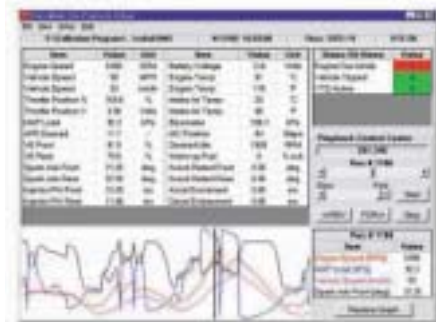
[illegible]

| Item | Value | Unit | Item | Value | Unit |
|---|---|---|---|---|---|
| Engine Speed | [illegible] | RPM | Battery Voltage | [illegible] | V |
| Vehicle Speed | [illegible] | MPH | Engine Temp | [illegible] | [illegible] |
| Vehicle Speed | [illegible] | km/h | Engine Temp | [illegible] | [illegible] |
| Throttle Position % | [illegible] | % | Intake Air Temp | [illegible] | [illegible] |
| Throttle Position V | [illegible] | V | Intake Air Temp | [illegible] | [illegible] |
| MAP Load | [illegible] | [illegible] | Barometer | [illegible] | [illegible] |
| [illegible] | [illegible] | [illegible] | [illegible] | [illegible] | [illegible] |
| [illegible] | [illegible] | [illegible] | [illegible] | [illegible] | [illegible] |

Playback Control Center

Pos: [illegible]

Item | Value